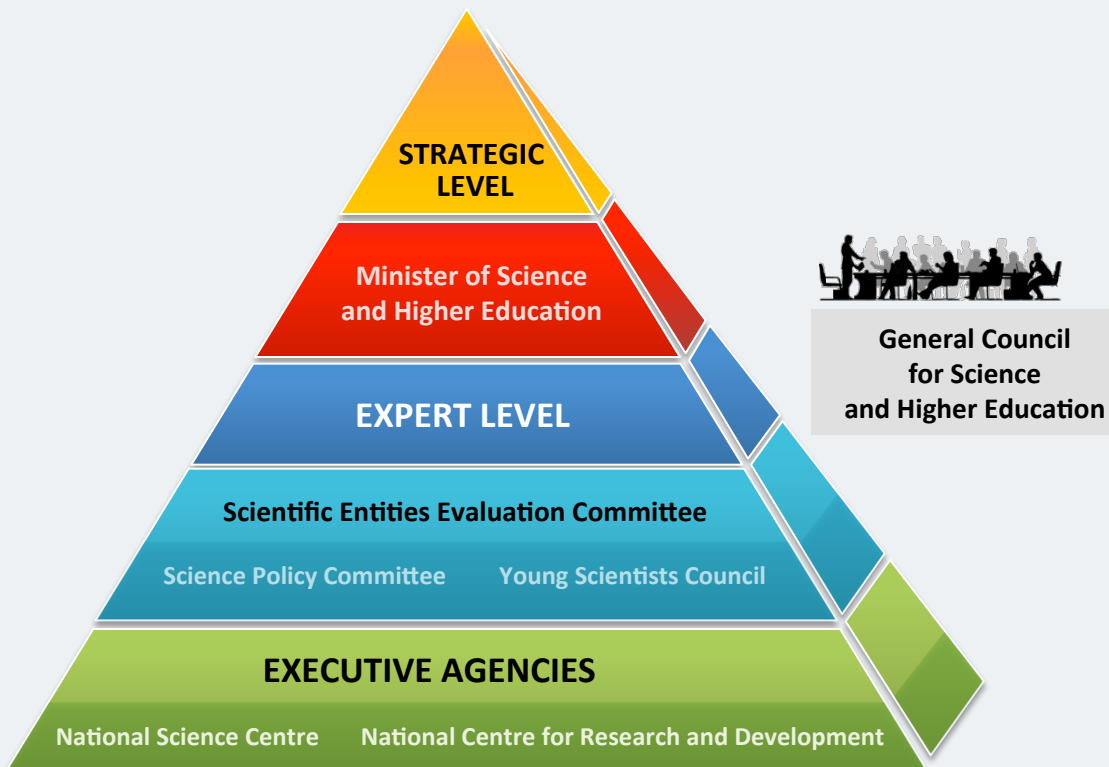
STRATEGIC LEVEL

Minister of Science and Higher Education

EXPERT LEVEL

Scientific Entities Evaluation Committee

Science Policy Committee

Young Scientists Council

EXECUTIVE AGENCIES

National Science Centre

National Centre for Research and Development

General Council for Science and Higher Education